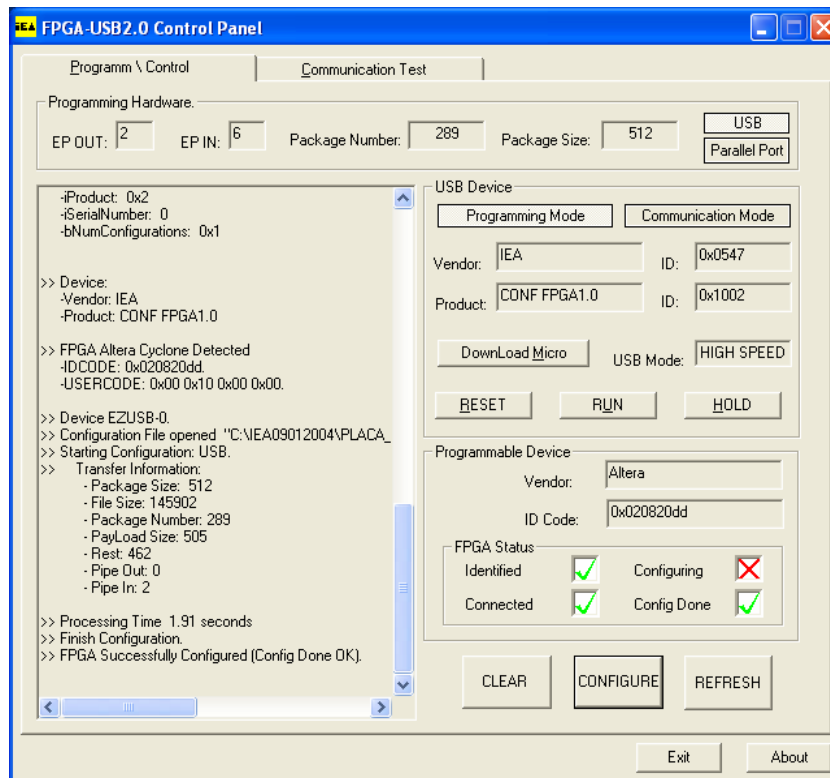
IEA FPGA-USB2.0 Control Panel

Programm \ Control | Communication Test

Programming Hardware.
EP OUT: 2 EP IN: 6 Package Number: 289 Package Size: 512
USB
Parallel Port

-iProduct: 0x2
-iSerialNumber: 0
-bNumConfigurations: 0x1

>> Device:
-Vendor: IEA
-Product: CONF FPGA1.0

>> FPGA Altera Cyclone Detected
-IDCODE: 0x020820dd.
-USERCODE: 0x00 0x10 0x00 0x00.

>> Device EZUSB-0.
>> Configuration File opened "C:\IEA09012004\PLACA_
>> Starting Configuration: USB.
>> Transfer Information:
- Package Size: 512
- File Size: 145902
- Package Number: 289
- PayLoad Size: 505
- Rest: 462
- Pipe Out: 0
- Pipe In: 2

>> Processing Time 1.91 seconds
>> Finish Configuration.
>> FPGA Successfully Configured (Config Done OK).

USB Device
Programming Mode
Communication Mode
Vendor: IEA ID: 0x0547
Product: CONF FPGA1.0 ID: 0x1002
DownLoad Micro
USB Mode: HIGH SPEED
RESET RUN HOLD

Programmable Device
Vendor: Altera
ID Code: 0x020820dd
FPGA Status
Identified
Configuring
Connected
Config Done

CLEAR CONFIGURE REFRESH

Exit About